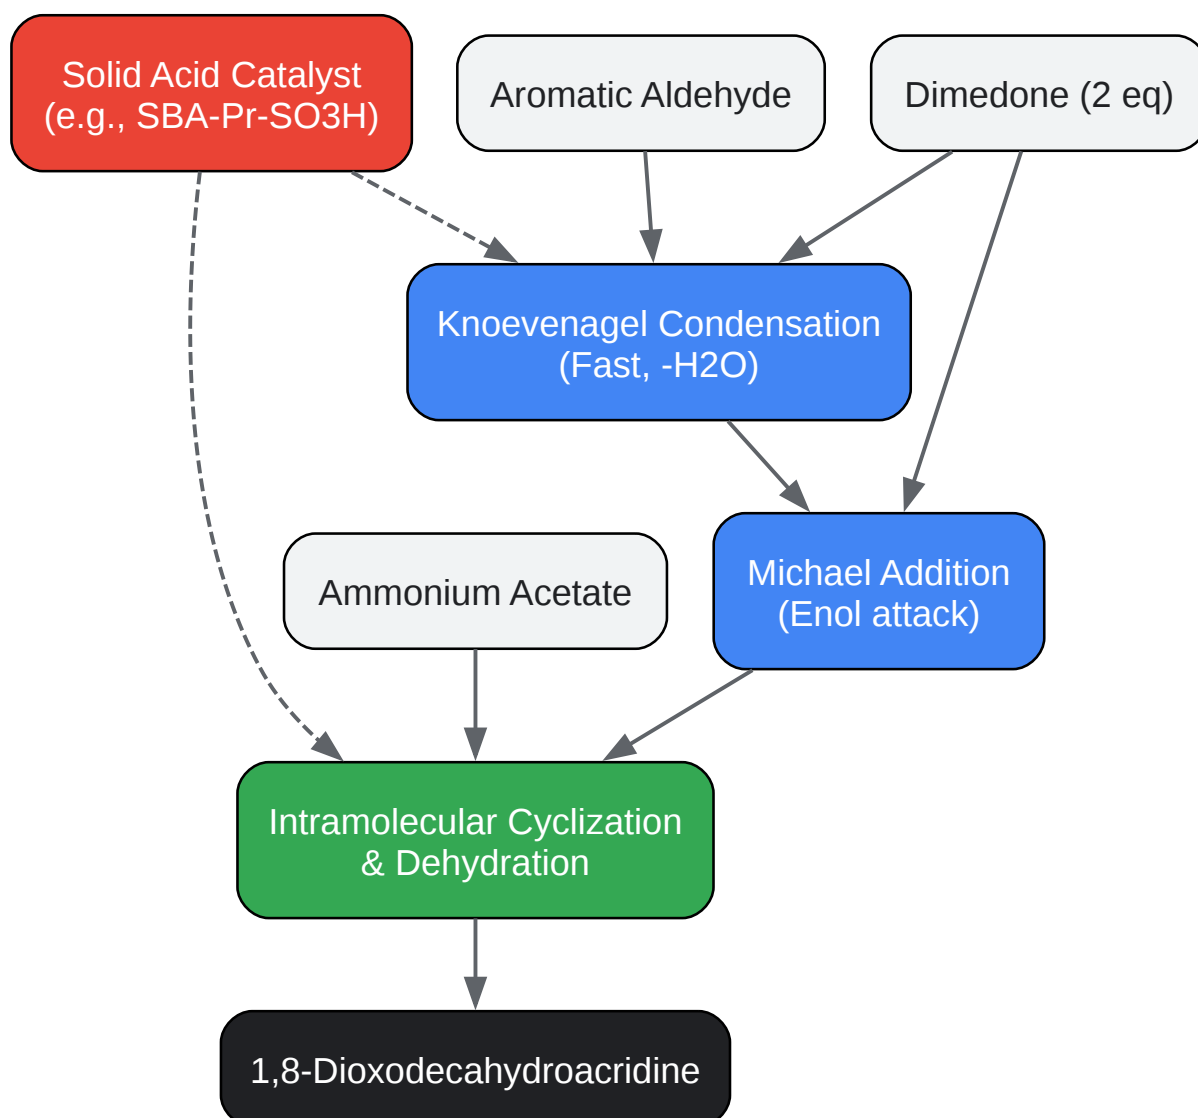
Solid Acid Catalyst
(e.g., SBA-Pr-SO3H)

Aromatic Aldehyde

Dimedone (2 eq)

Knoevenagel Condensation
(Fast, -H2O)

Ammonium Acetate

Michael Addition
(Enol attack)

Intramolecular Cyclization
& Dehydration

1,8-Dioxodecahydroacridine